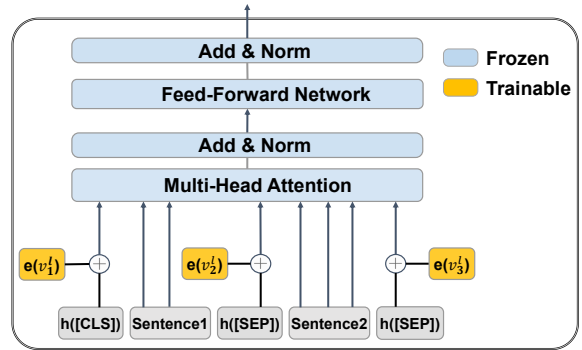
Add & Norm

Feed-Forward Network

Add & Norm

Multi-Head Attention

Frozen

Trainable

$\mathbf{e}(v_1^l)$

$\mathbf{e}(v_2^l)$

$\mathbf{e}(v_3^l)$

h([CLS])

Sentence1

h([SEP])

Sentence2

h([SEP])